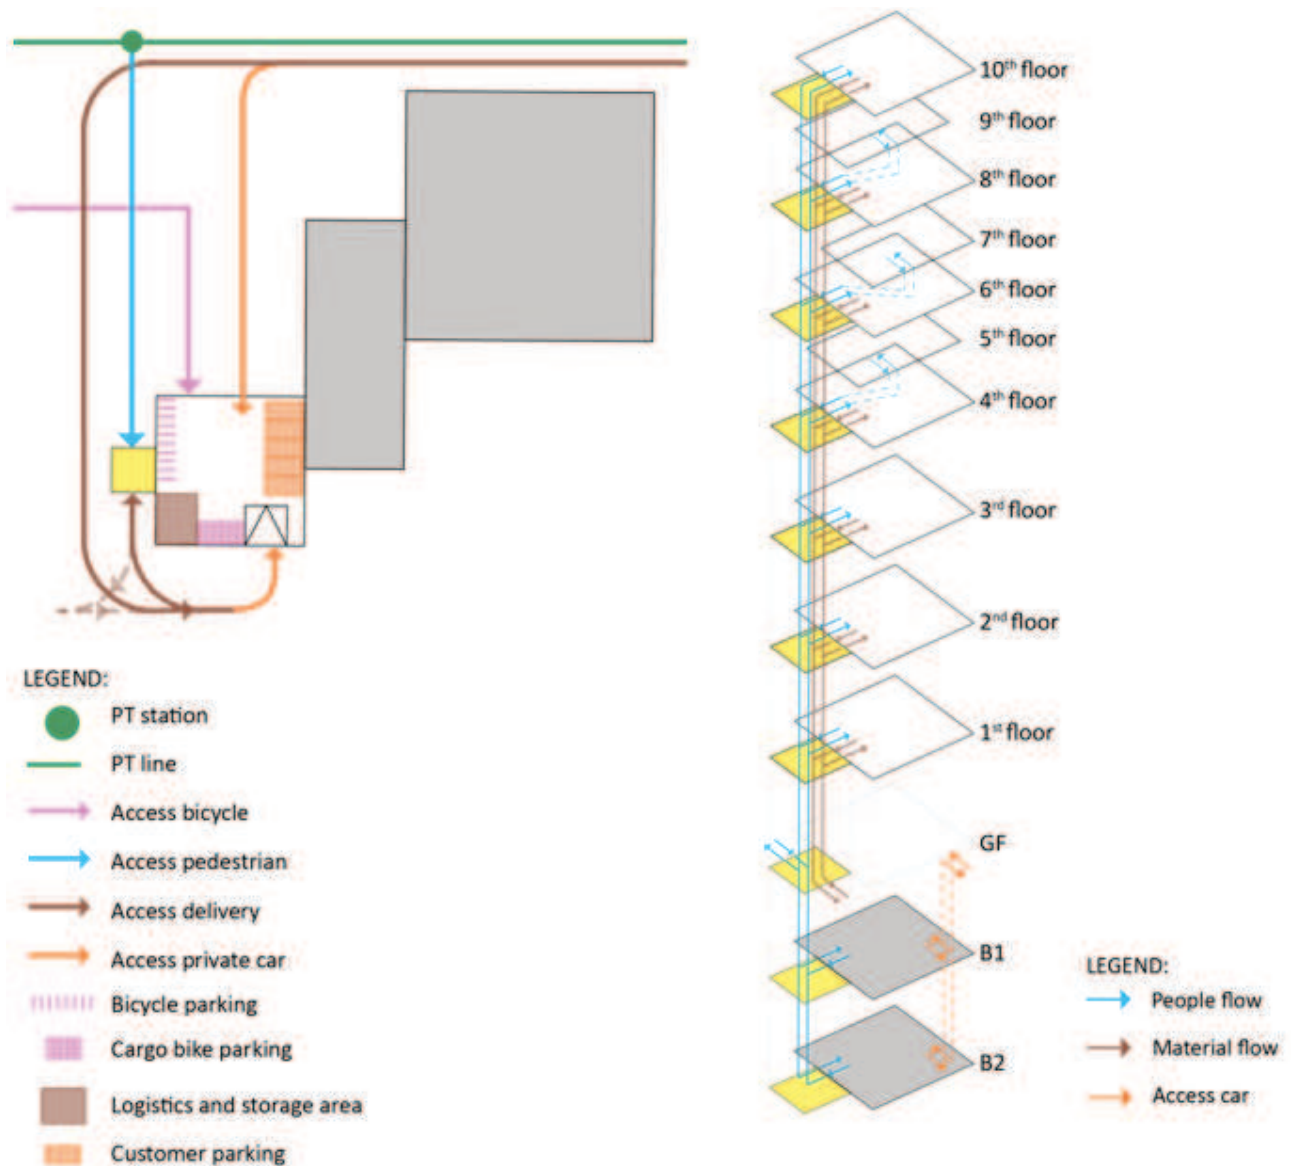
LEGEND:
PT station
PT line
Access bicycle
Access pedestrian
Access delivery
Access private car
Bicycle parking
Cargo bike parking
Logistics and storage area
Customer parking

$10^{th}$ floor
$9^{th}$ floor
$8^{th}$ floor
$7^{th}$ floor
$6^{th}$ floor
$5^{th}$ floor
$4^{th}$ floor
$3^{rd}$ floor
$2^{nd}$ floor
$1^{st}$ floor
GF
B1
B2

LEGEND:
People flow
Material flow
Access car